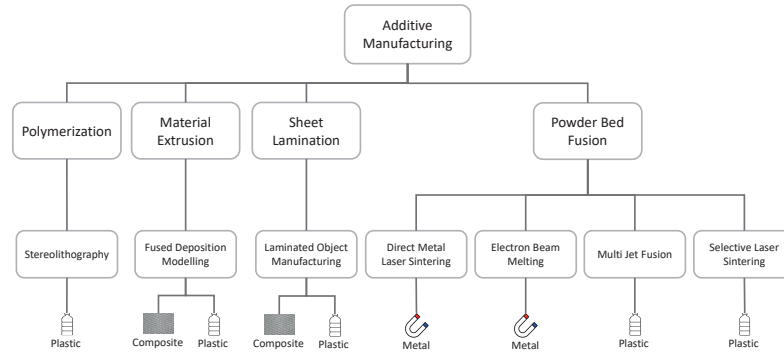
Additive Manufacturing

Polymerization

Material Extrusion

Sheet Lamination

Powder Bed Fusion

Stereolithography

Fused Deposition Modelling

Laminated Object Manufacturing

Direct Metal Laser Sintering

Electron Beam Melting

Multi Jet Fusion

Selective Laser Sintering

Plastic

Composite

Plastic

Composite

Plastic

Metal

Metal

Plastic

Plastic